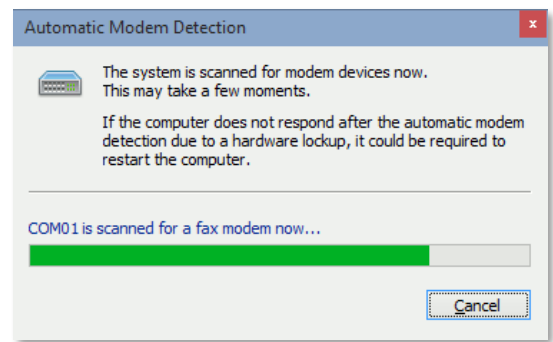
Automatic Modem Detection

×

The system is scanned for modem devices now.
This may take a few moments.

If the computer does not respond after the automatic modem detection due to a hardware lockup, it could be required to restart the computer.

COM01 is scanned for a fax modem now...

Cancel